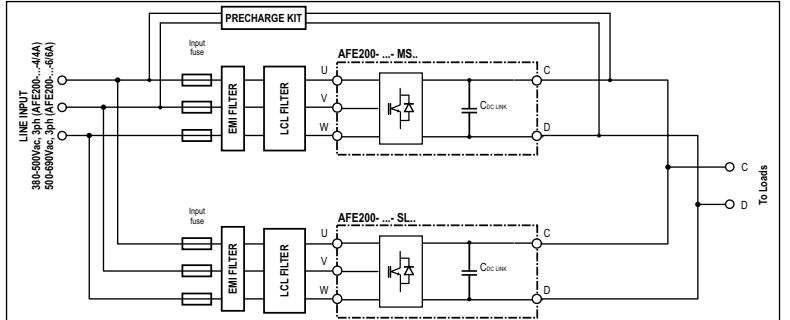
LINE INPUT
380-500Vac, 3ph (AFE200-...4/4A)
500-690Vac, 3ph (AFE200-...6/6A)

PRECHARGE KIT

Input fuse

EMI FILTER

LCL FILTER

AFE200- ...- MS..

U

V

W

$C_{DC\ LINK}$

C

D

Input fuse

EMI FILTER

LCL FILTER

AFE200- ...- SL..

U

V

W

$C_{DC\ LINK}$

C

D

C

D

To Loads